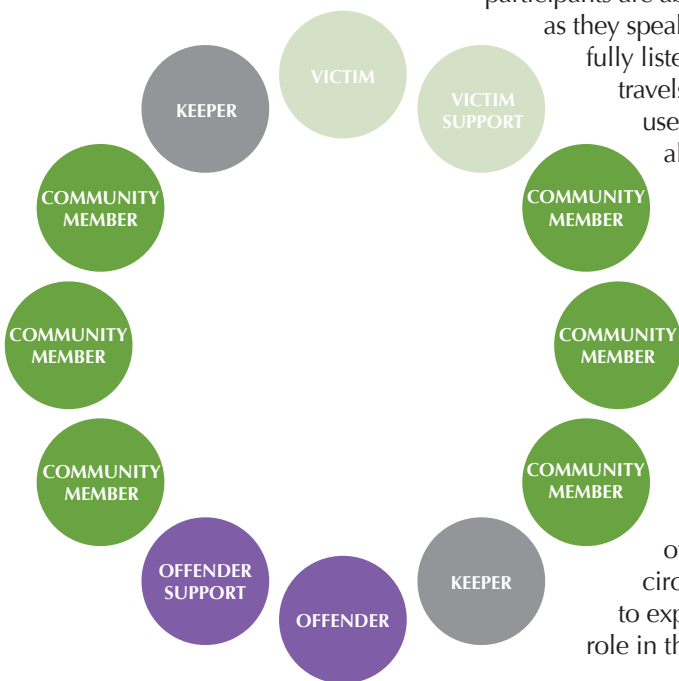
participants are a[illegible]
as they speal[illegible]
fully liste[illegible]
travels
use
al

VICTIM
VICTIM SUPPORT
KEEPER
COMMUNITY MEMBER
COMMUNITY MEMBER
COMMUNITY MEMBER
COMMUNITY MEMBER
COMMUNITY MEMBER
COMMUNITY MEMBER
OFFENDER SUPPORT
OFFENDER
KEEPER

o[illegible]
circ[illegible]
to exp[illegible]
role in th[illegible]